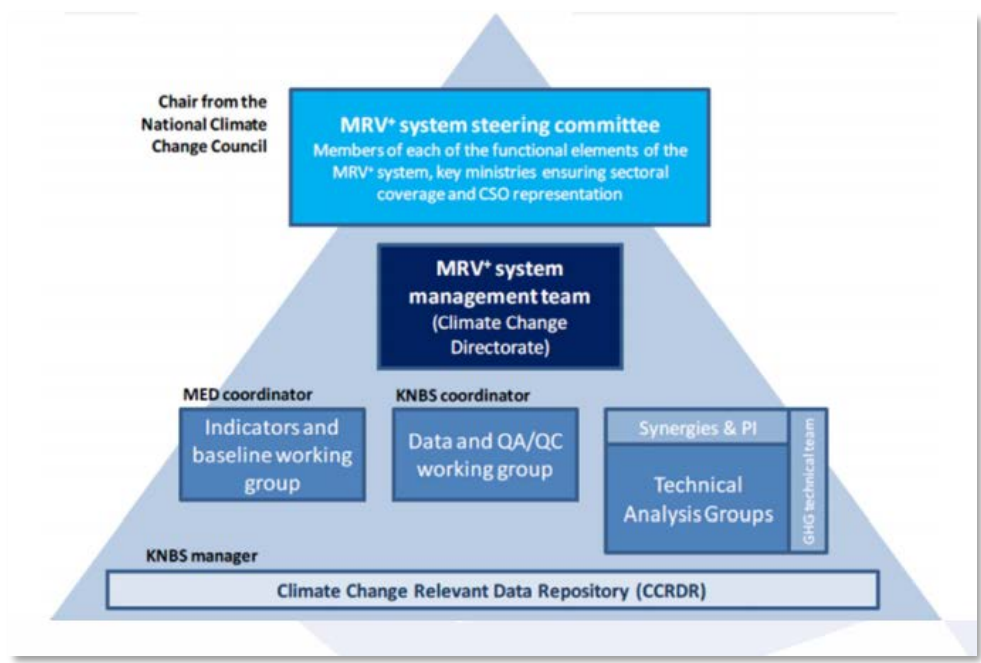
Chair from the National Climate Change Council

MRV⁺ system steering committee
Members of each of the functional elements of the MRV⁺ system, key ministries ensuring sectoral coverage and CSO representation

MRV⁺ system management team
(Climate Change Directorate)

MED coordinator

Indicators and baseline working group

KNBS coordinator

Data and QA/QC working group

Synergies & PI

Technical Analysis Groups

GHG technical team

KNBS manager

Climate Change Relevant Data Repository (CCRDR)